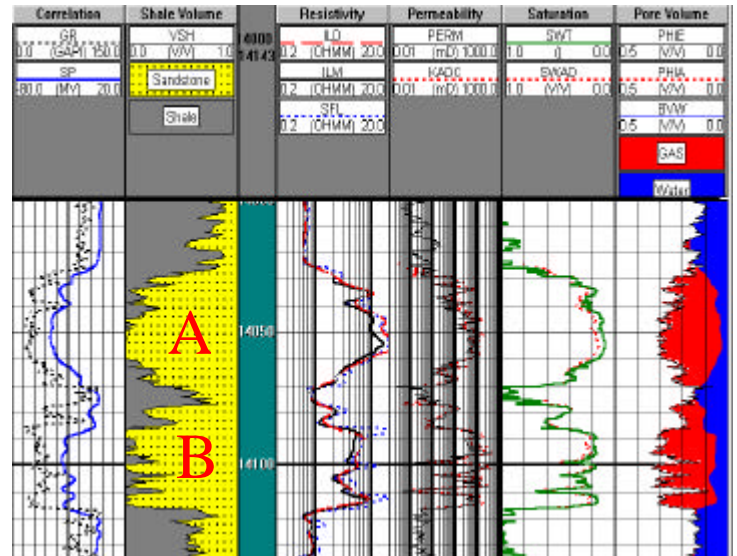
Correlation
GR
0.0 (GAPI) 150.0
SP
-80.0 (MV) 20.0

Shale Volume
VSH
0.0 (V/V) 1.0
Sandstone
Shale

14000
1:414.3

Resistivity
ILD
0.2 (OHMM) 20.0
ILM
0.2 (OHMM) 20.0
SFL
0.2 (OHMM) 20.0

Permeability
PERM
0.01 (mD) 1000.0
KAOC
0.01 (mD) 1000.0

Saturation
SWT
1.0 () 0.0
SWAD
1.0 (V/V) 0.0

Pore Volume
PHIE
0.5 (V/V) 0.0
PHIA
0.5 (V/V) 0.0
BVW
0.5 (V/V) 0.0
GAS
Water

A
14050
B
14100